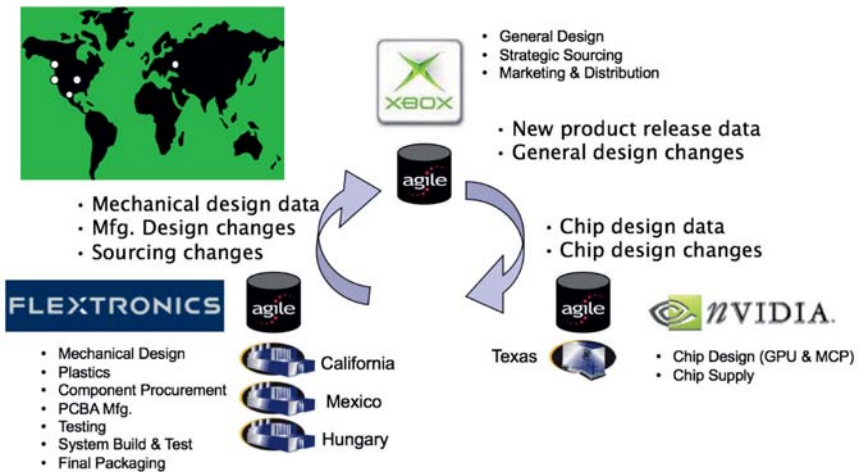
- General Design
- Strategic Sourcing
- Marketing & Distribution

XBOX

- New product release data
- General design changes

agile

- Mechanical design data
- Mfg. Design changes
- Sourcing changes

- Chip design data
- Chip design changes

FLEXTRONICS

agile

agile

NVIDIA.

- Mechanical Design
- Plastics
- Component Procurement
- PCBA Mfg.
- Testing
- System Build & Test
- Final Packaging

California

Mexico

Hungary

Texas

- Chip Design (GPU & MCP)
- Chip Supply